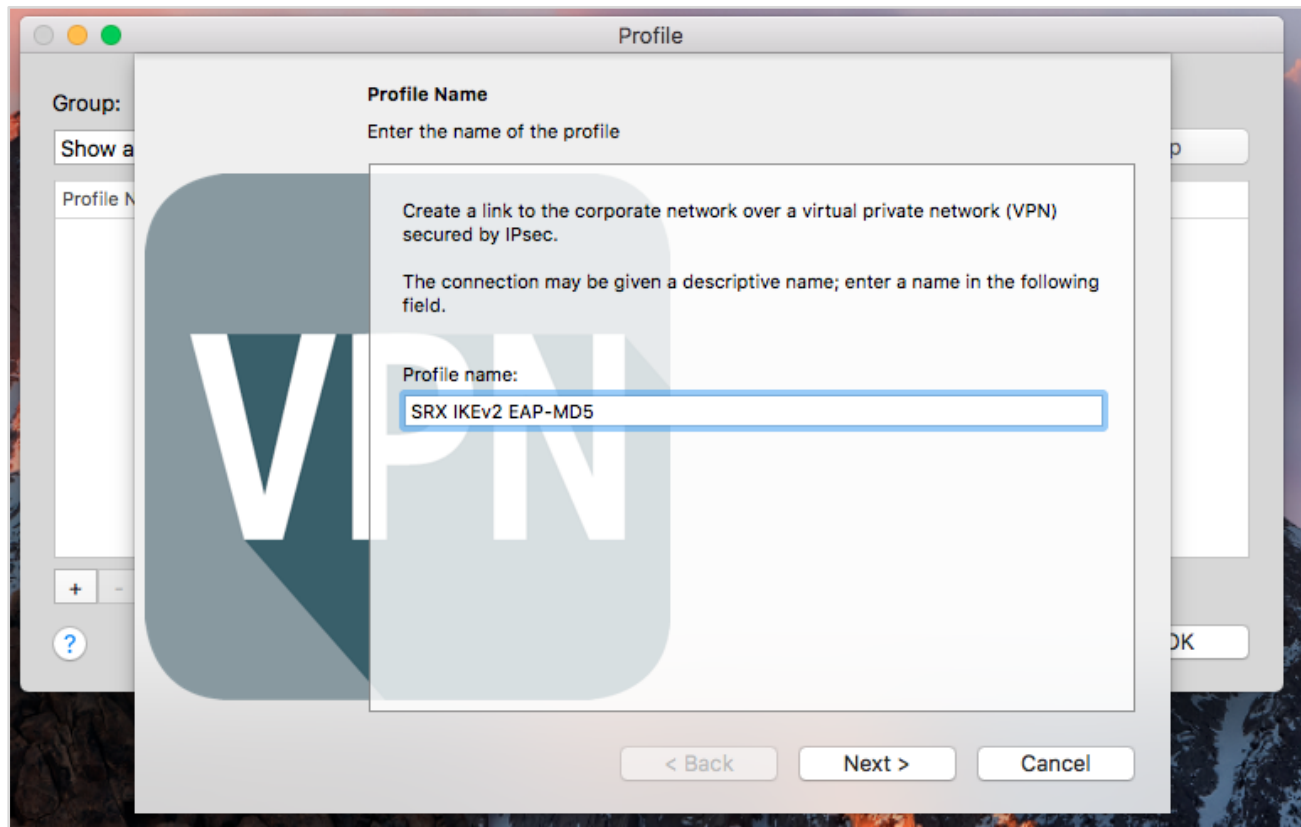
Profile

Group:

Show a

Profile N

p

+ -

?

OK

VPN

Profile Name

Enter the name of the profile

Create a link to the corporate network over a virtual private network (VPN) secured by IPsec.

The connection may be given a descriptive name; enter a name in the following field.

Profile name:

SRX IKEv2 EAP-MD5

< Back

Next >

Cancel